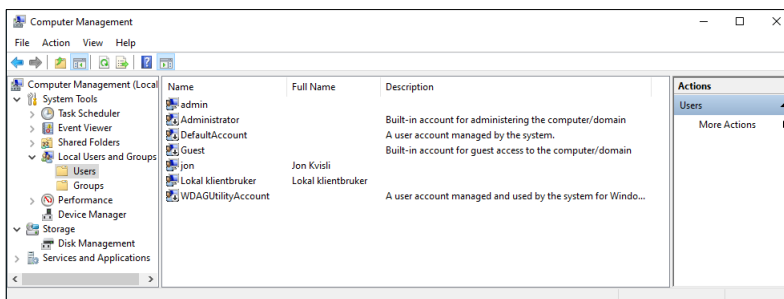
Computer Management

File Action View Help

Computer Management (Local
System Tools
Task Scheduler
Event Viewer
Shared Folders
Local Users and Groups
Users
Groups
Performance
Device Manager
Storage
Disk Management
Services and Applications

| Name | Full Name | Description |
|---|---|---|
| admin | | |
| Administrator | | Built-in account for administering the computer/domain |
| DefaultAccount | | A user account managed by the system. |
| Guest | | Built-in account for guest access to the computer/domain |
| jon | Jon Kvisli | |
| Lokal klientbruker | Lokal klientbruker | |
| WDAGUtilityAccount | | A user account managed and used by the system for Windo... |

Actions
Users
More Actions